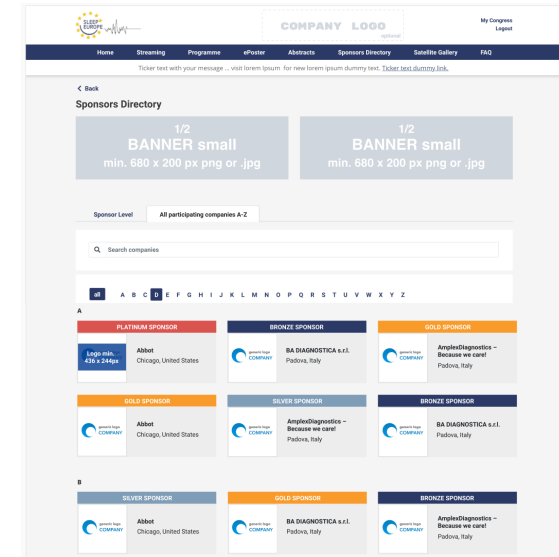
SLEEP EUROPE

COMPANY LOGO
optional

My Congress
Logout

Home Streaming Programme ePoster Abstracts Sponsors Directory Satellite Gallery FAQ

Ticker text with your message ... visit lorem Ipsum for new lorem ipsum dummy text. Ticker text dummy link.

< Back

Sponsors Directory

1/2
BANNER small
min. 680 x 200 px png or .jpg

1/2
BANNER small
min. 680 x 200 px png or .jpg

Sponsor Level | All participating companies A-Z

Search companies

all A B C D E F G H I J K L M N O P Q R S T U V W X Y Z

A

| PLATINUM SPONSOR | BRONZE SPONSOR | GOLD SPONSOR |
|---|---|---|
| Logo min. 436 x 244px — Abbot, Chicago, United States | generic logo COMPANY — BA DIAGNOSTICA s.r.l., Padova, Italy | generic logo COMPANY — AmplexDiagnostics – Because we care!, Padova, Italy |

| GOLD SPONSOR | SILVER SPONSOR | BRONZE SPONSOR |
|---|---|---|
| generic logo COMPANY — Abbot, Chicago, United States | generic logo COMPANY — AmplexDiagnostics – Because we care!, Padova, Italy | generic logo COMPANY — BA DIAGNOSTICA s.r.l., Padova, Italy |

B

| SILVER SPONSOR | GOLD SPONSOR | BRONZE SPONSOR |
|---|---|---|
| generic logo COMPANY — Abbot, Chicago, United States | generic logo COMPANY — BA DIAGNOSTICA s.r.l., Padova, Italy | generic logo COMPANY — AmplexDiagnostics – Because we care!, Padova, Italy |